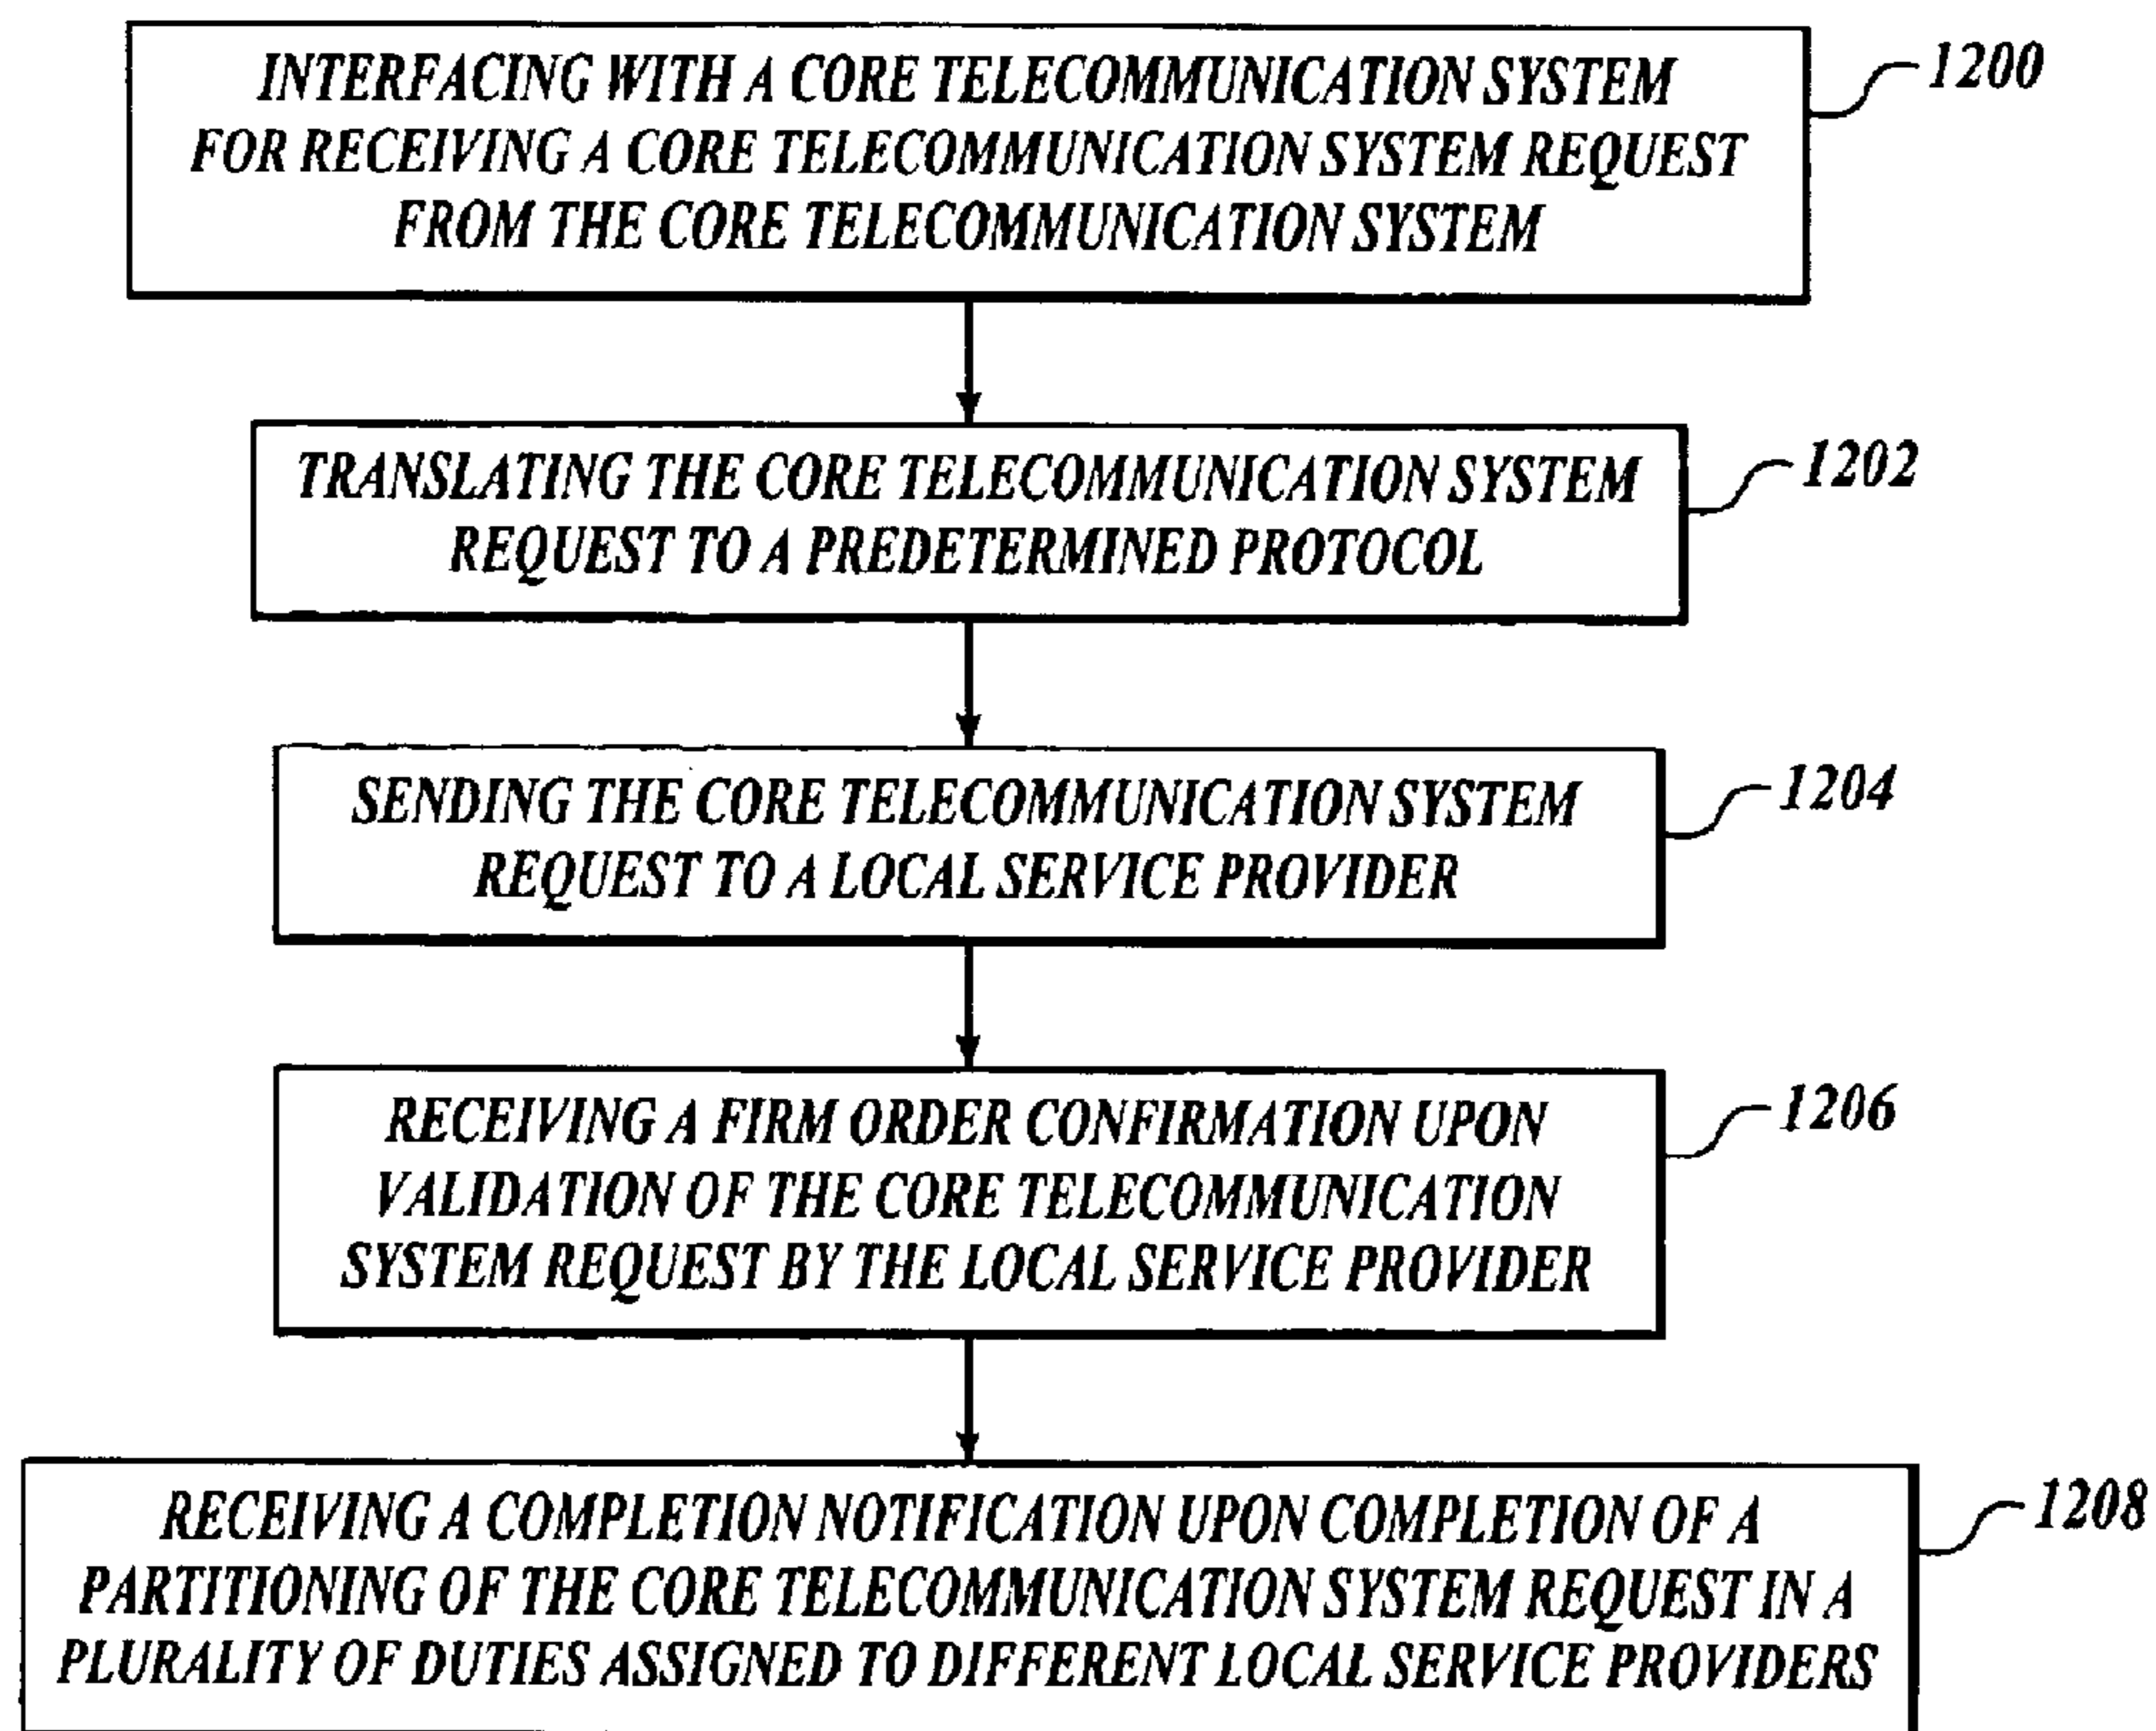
INTERFACING WITH A CORE TELECOMMUNICATION SYSTEM FOR RECEIVING A CORE TELECOMMUNICATION SYSTEM REQUEST FROM THE CORE TELECOMMUNICATION SYSTEM

1200

TRANSLATING THE CORE TELECOMMUNICATION SYSTEM REQUEST TO A PREDETERMINED PROTOCOL

1202

SENDING THE CORE TELECOMMUNICATION SYSTEM REQUEST TO A LOCAL SERVICE PROVIDER

1204

RECEIVING A FIRM ORDER CONFIRMATION UPON VALIDATION OF THE CORE TELECOMMUNICATION SYSTEM REQUEST BY THE LOCAL SERVICE PROVIDER

1206

RECEIVING A COMPLETION NOTIFICATION UPON COMPLETION OF A PARTITIONING OF THE CORE TELECOMMUNICATION SYSTEM REQUEST IN A PLURALITY OF DUTIES ASSIGNED TO DIFFERENT LOCAL SERVICE PROVIDERS

1208